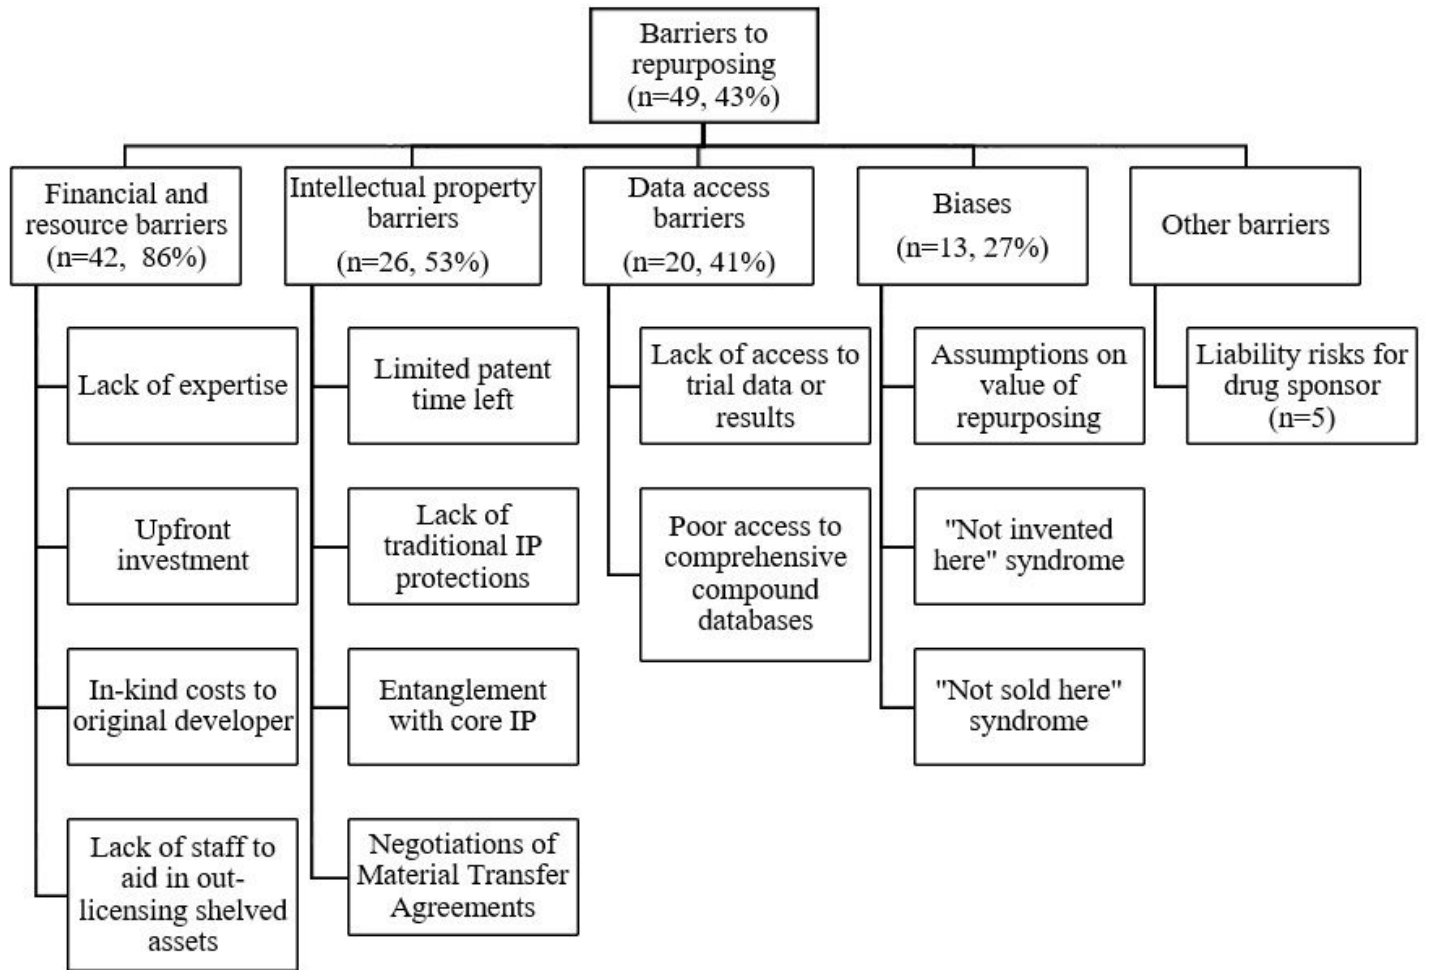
Barriers to repurposing (n=49, 43%)

Financial and resource barriers (n=42, 86%)

Lack of expertise

Upfront investment

In-kind costs to original developer

Lack of staff to aid in outlicensing shelved assets

Intellectual property barriers (n=26, 53%)

Limited patent time left

Lack of traditional IP protections

Entanglement with core IP

Negotiations of Material Transfer Agreements

Data access barriers (n=20, 41%)

Lack of access to trial data or results

Poor access to comprehensive compound databases

Biases (n=13, 27%)

Assumptions on value of repurposing

"Not invented here" syndrome

"Not sold here" syndrome

Other barriers

Liability risks for drug sponsor (n=5)